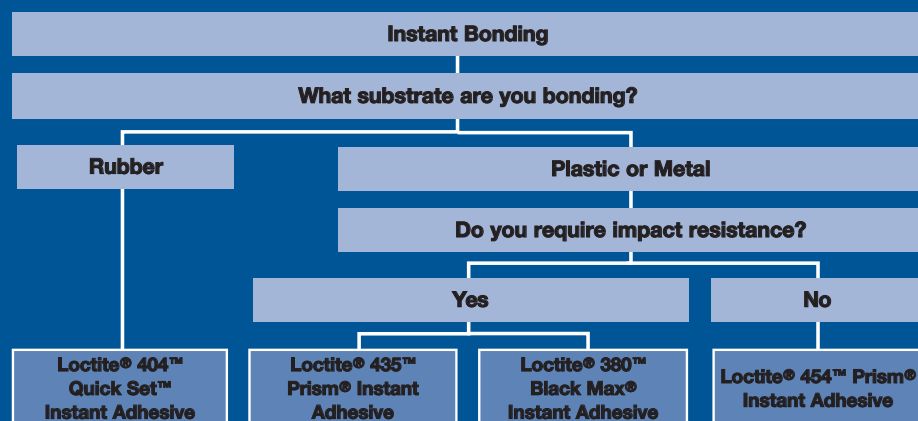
Instant Bonding

What substrate are you bonding?

Rubber

Plastic or Metal

Do you require impact resistance?

Yes

No

Loctite® 404™ Quick Set™ Instant Adhesive

Loctite® 435™ Prism® Instant Adhesive

Loctite® 380™ Black Max® Instant Adhesive

Loctite® 454™ Prism® Instant Adhesive